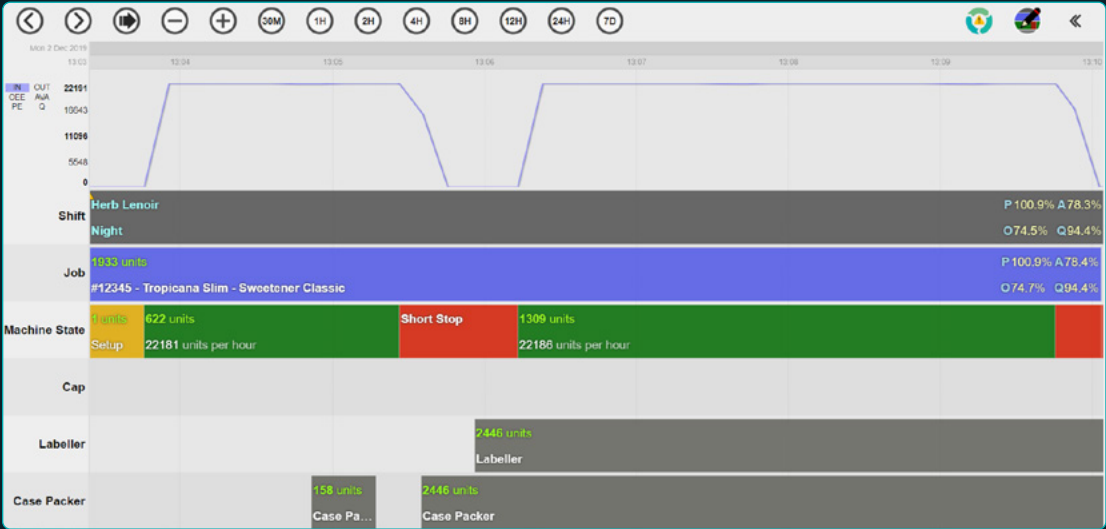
30M 1H 2H 4H 8H 12H 24H 7D

Mon 2 Dec 2019
13:03 13:04 13:05 13:06 13:07 13:08 13:09 13:10

IN OUT
OEE AVA
PE Q

22191
16643
11096
5548
0

Shift
Herb Lenoir
Night
P100.9% A78.3%
O74.5% Q94.4%

Job
1933 units
#12345 - Tropicana Slim - Sweetener Classic
P100.9% A78.4%
O74.7% Q94.4%

Machine State
0 units
Setup
622 units
22181 units per hour
Short Stop
1309 units
22186 units per hour

Cap

Labeller
2446 units
Labeller

Case Packer
158 units
Case Pa...
2446 units
Case Packer